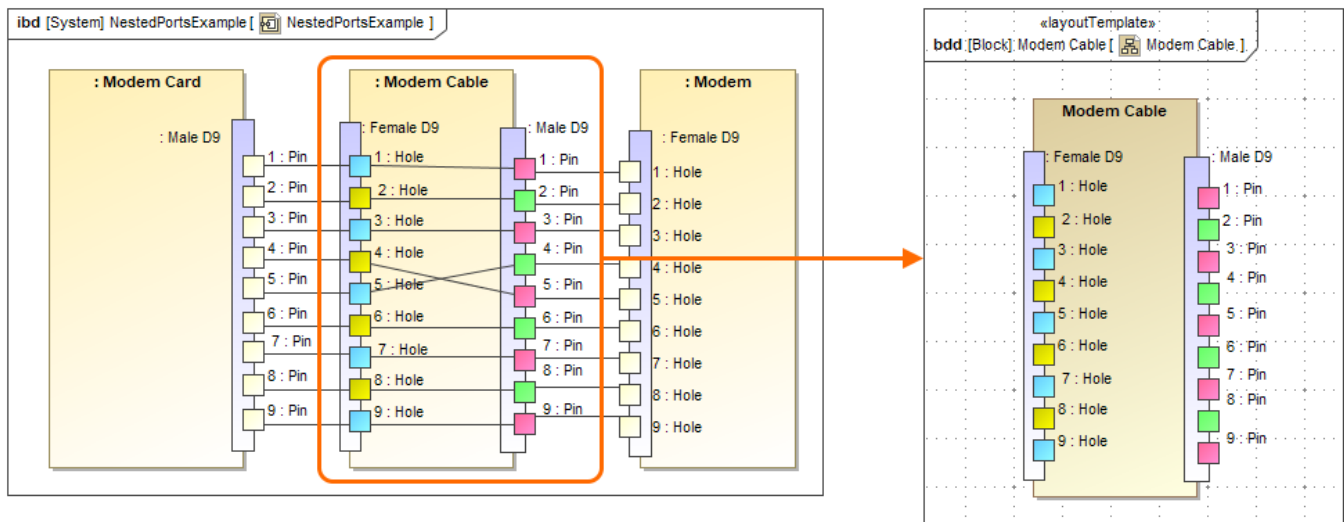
ibd [System] NestedPortsExample [ NestedPortsExample ]

: Modem Card

: Male D9

1 : Pin
2 : Pin
3 : Pin
4 : Pin
5 : Pin
6 : Pin
7 : Pin
8 : Pin
9 : Pin

: Modem Cable

: Female D9

1 : Hole
2 : Hole
3 : Hole
4 : Hole
5 : Hole
6 : Hole
7 : Hole
8 : Hole
9 : Hole

: Male D9

1 : Pin
2 : Pin
3 : Pin
4 : Pin
5 : Pin
6 : Pin
7 : Pin
8 : Pin
9 : Pin

: Modem

: Female D9

1 : Hole
2 : Hole
3 : Hole
4 : Hole
5 : Hole
6 : Hole
7 : Hole
8 : Hole
9 : Hole

«layoutTemplate»
bdd [Block] Modem Cable [ Modem Cable ]

Modem Cable

: Female D9

1 : Hole
2 : Hole
3 : Hole
4 : Hole
5 : Hole
6 : Hole
7 : Hole
8 : Hole
9 : Hole

: Male D9

1 : Pin
2 : Pin
3 : Pin
4 : Pin
5 : Pin
6 : Pin
7 : Pin
8 : Pin
9 : Pin